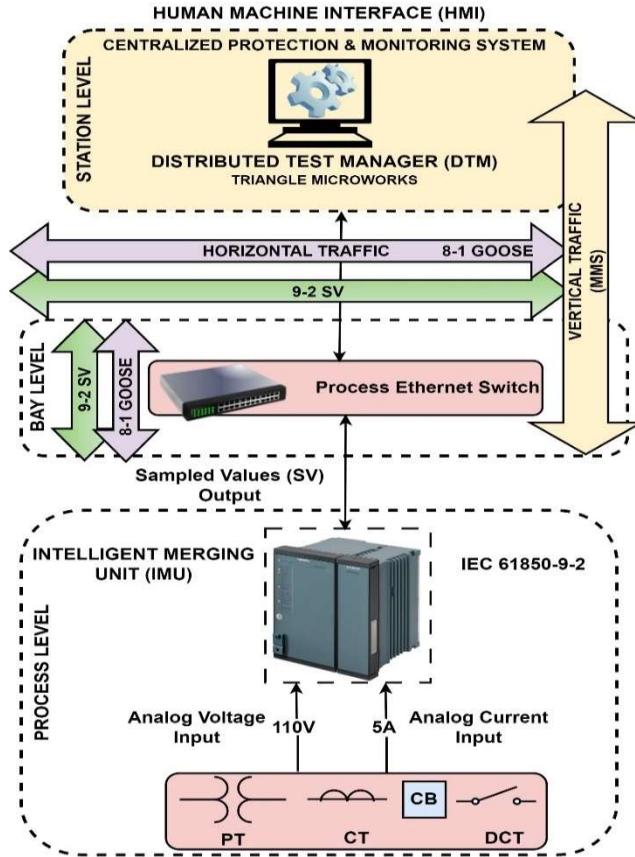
HUMAN MACHINE INTERFACE (HMI)

CENTRALIZED PROTECTION & MONITORING SYSTEM

STATION LEVEL

DISTRIBUTED TEST MANAGER (DTM)
TRIANGLE MICROWORKS

HORIZONTAL TRAFFIC

8-1 GOOSE

9-2 SV

VERTICAL TRAFFIC (MMS)

BAY LEVEL

9-2 SV

8-1 GOOSE

Process Ethernet Switch

Sampled Values (SV) Output

INTELLIGENT MERGING UNIT (IMU)

IEC 61850-9-2

PROCESS LEVEL

Analog Voltage Input

110V

5A

Analog Current Input

CB

PT

CT

DCT